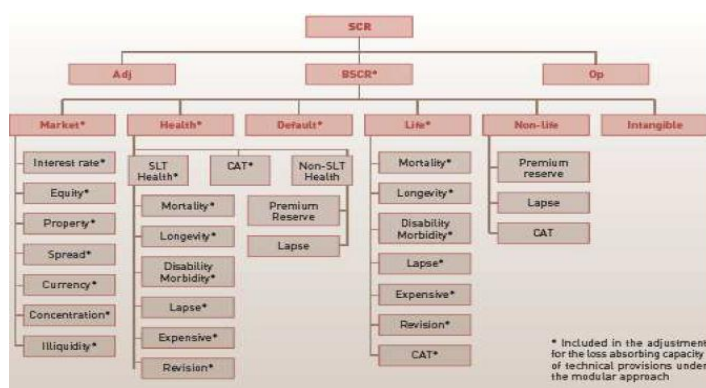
SCR

Adj

BSCR*

Op

Market*

Health*

Default*

Life*

Non-Life

Intangible

Interest rate*

Equity*

Property*

Spread*

Currency*

Concentration*

Illiquidity*

SLT Health*

CAT*

Non-SLT Health

Mortality*

Longevity*

Disability Morbidity*

Lapse*

Expensive*

Revision*

Premium Reserve

Lapse

Mortality*

Longevity*

Disability Morbidity*

Lapse*

Expensive*

Revision*

CAT*

Premium reserve

Lapse

CAT

* Included in the adjustment for the loss absorbing capacity of technical provisions under the modular approach